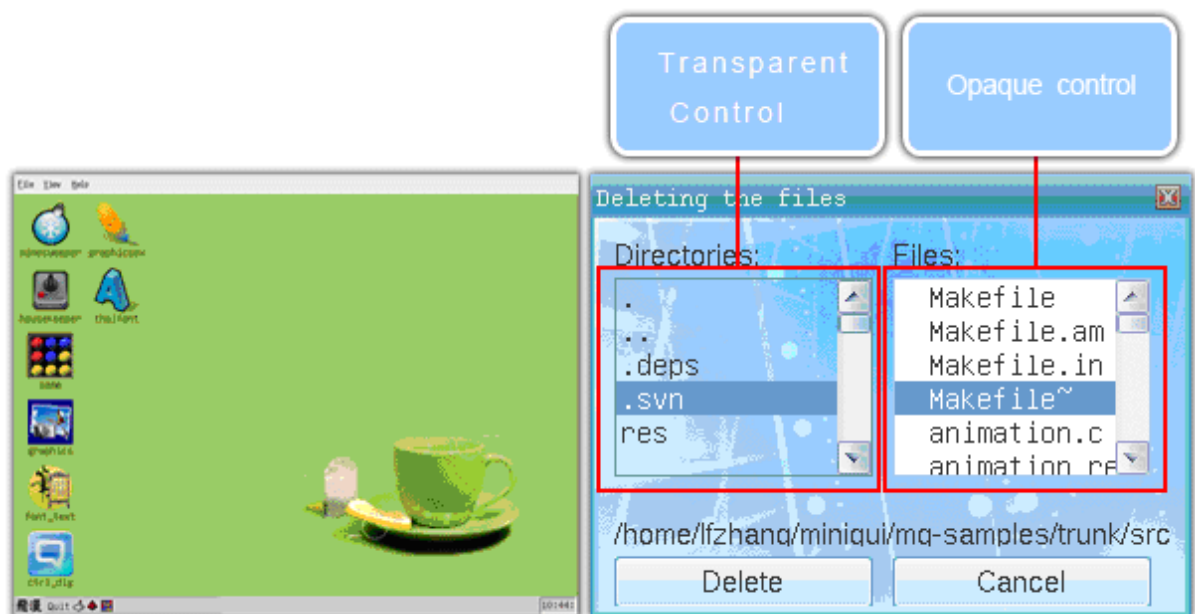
Transparent Control

Opaque control

File View Help

minesweeper

graphicsex

housekeeper

thaifont

same

graphics

font_text

ctrl_dlg

Quit

10:44

Deleting the files

Directories:

.

..

.deps

.svn

res

Files:

Makefile

Makefile.am

Makefile.in

Makefile~

animation.c

animation.re

/home/lfzhang/minigui/mg-samples/trunk/src

Delete

Cancel